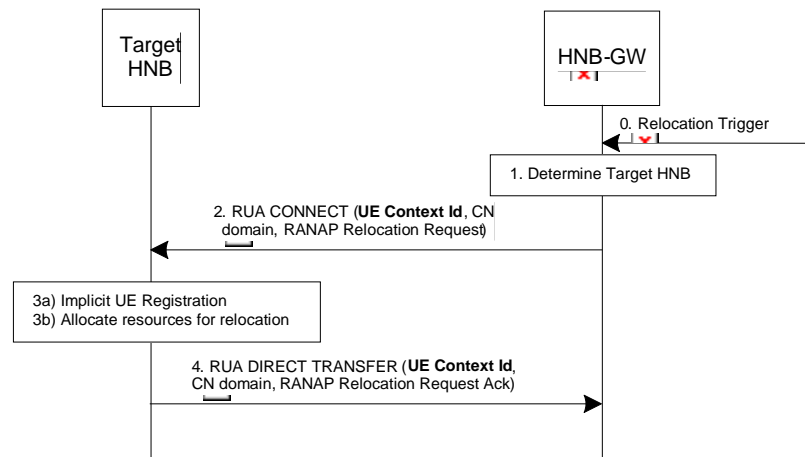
Target HNB

HNB-GW

0. Relocation Trigger

1. Determine Target HNB

2. RUA CONNECT (**UE Context Id**, CN domain, RANAP Relocation Request)

3a) Implicit UE Registration
3b) Allocate resources for relocation

4. RUA DIRECT TRANSFER (**UE Context Id**, CN domain, RANAP Relocation Request Ack)